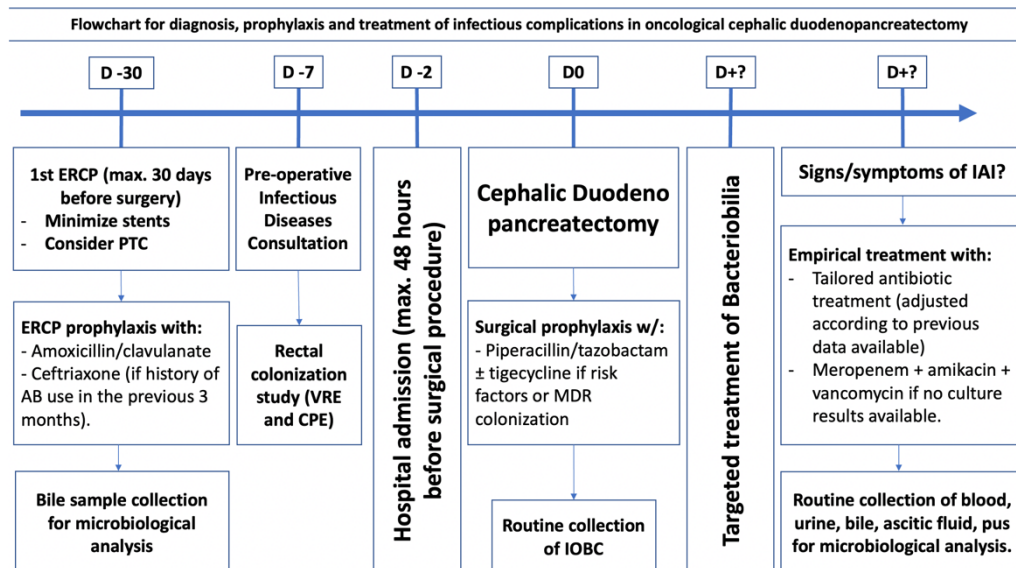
Flowchart for diagnosis, prophylaxis and treatment of infectious complications in oncological cephalic duodenopancreatectomy

D -30

1st ERCP (max. 30 days before surgery)
- Minimize stents
- Consider PTC

ERCP prophylaxis with:
- Amoxicillin/clavulanate
- Ceftriaxone (if history of AB use in the previous 3 months).

Bile sample collection for microbiological analysis

D -7

Pre-operative Infectious Diseases Consultation

Rectal colonization study (VRE and CPE)

D -2

Hospital admission (max. 48 hours before surgical procedure)

D0

Cephalic Duodeno pancreatectomy

Surgical prophylaxis w/:
- Piperacillin/tazobactam ± tigecycline if risk factors or MDR colonization

Routine collection of IOBC

D+?

Targeted treatment of Bacteriobilia

D+?

Signs/symptoms of IAI?

Empirical treatment with:
- Tailored antibiotic treatment (adjusted according to previous data available)
- Meropenem + amikacin + vancomycin if no culture results available.

Routine collection of blood, urine, bile, ascitic fluid, pus for microbiological analysis.